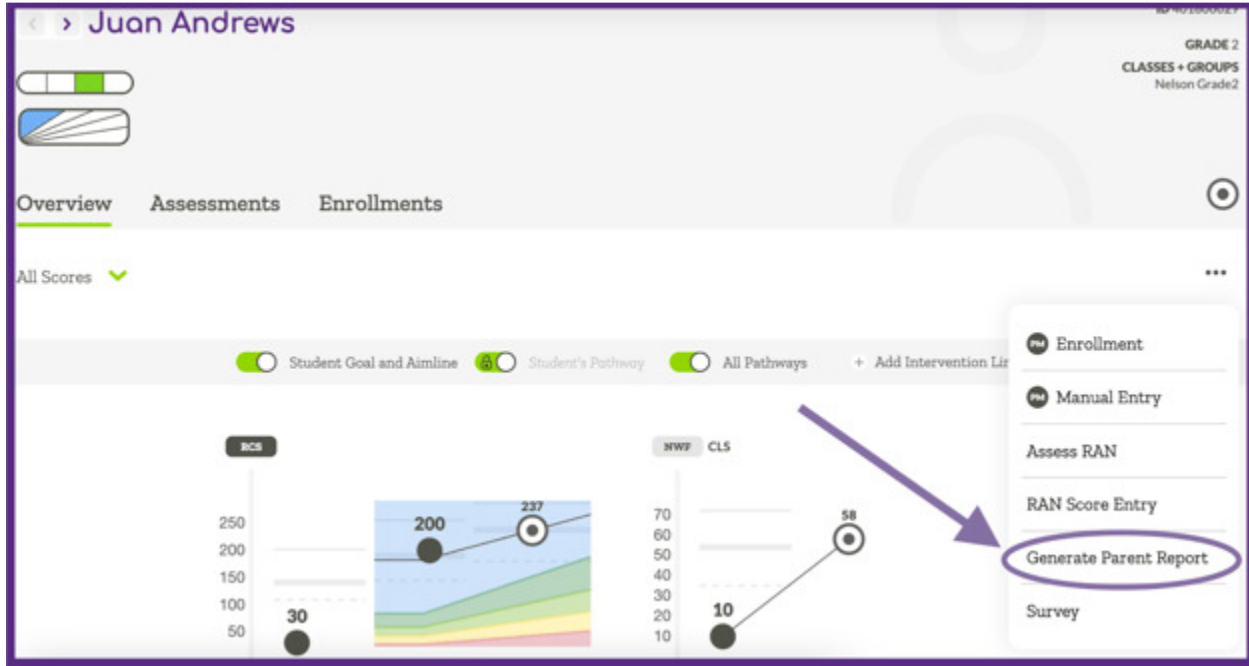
‹ › Juan Andrews

ID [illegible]

GRADE 2
CLASSES + GROUPS
Nelson Grade2

Overview Assessments Enrollments

All Scores

•••

Student Goal and Aimline Student's Pathway All Pathways + Add Intervention Lin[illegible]

PM Enrollment
PM Manual Entry
Assess RAN
RAN Score Entry
Generate Parent Report
Survey

RCS

250
200
150
100
50

30
200
237

NWF CLS

70
60
50
40
30
20
10

10
58